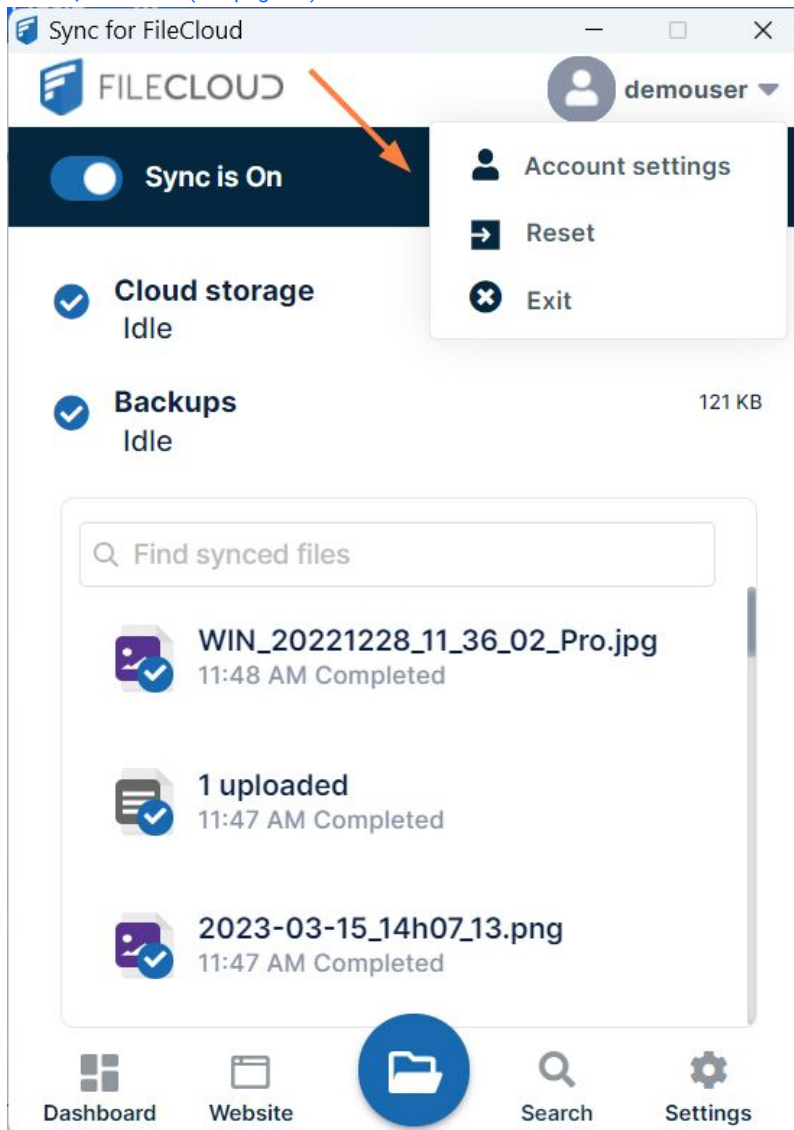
Sync for FileCloud

FILECLOUD

demouser

Account settings

Reset

Exit

Sync is On

Cloud storage
Idle

Backups
Idle

121 KB

Find synced files

WIN_20221228_11_36_02_Pro.jpg
11:48 AM Completed

1 uploaded
11:47 AM Completed

2023-03-15_14h07_13.png
11:47 AM Completed

Dashboard

Website

Search

Settings